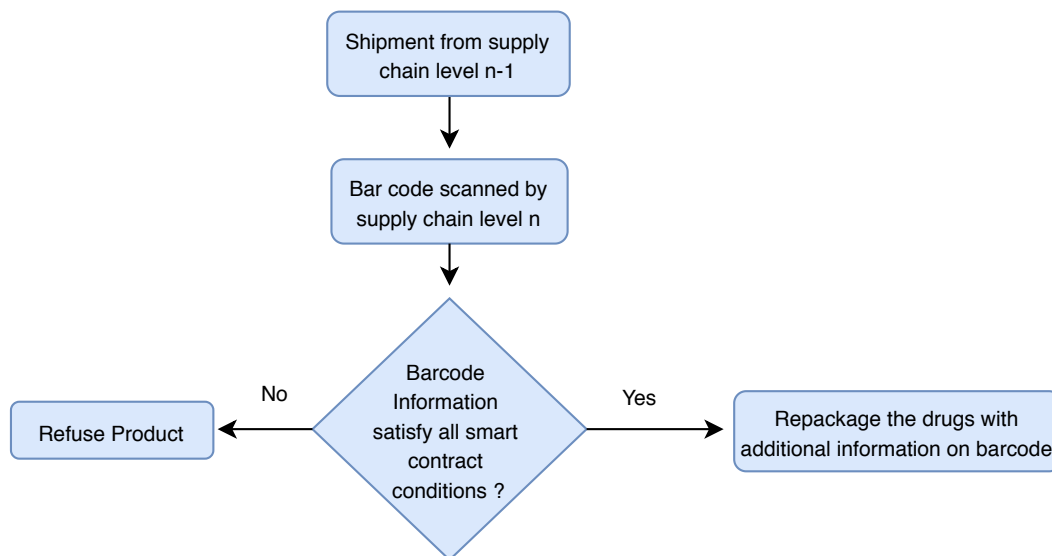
Shipment from supply chain level n-1

Bar code scanned by supply chain level n

Barcode Information satisfy all smart contract conditions ?

No

Refuse Product

Yes

Repackage the drugs with additional information on barcode